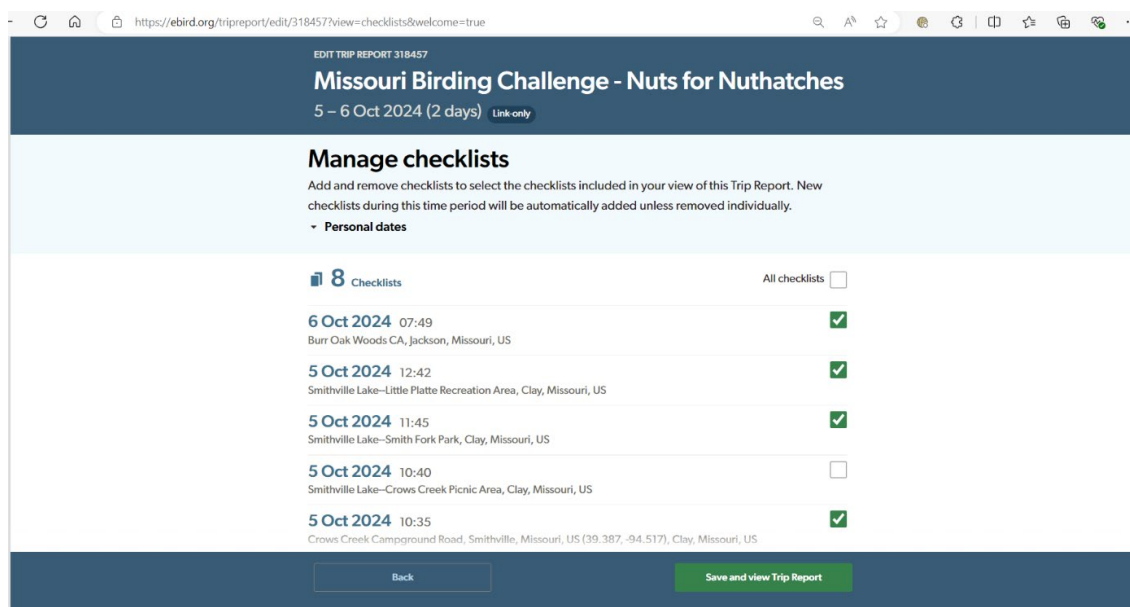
https://ebird.org/tripreport/edit/318457?view=checklists&welcome=true

EDIT TRIP REPORT 318457

Missouri Birding Challenge - Nuts for Nuthatches

5 – 6 Oct 2024 (2 days) Link-only

Manage checklists

Add and remove checklists to select the checklists included in your view of this Trip Report. New checklists during this time period will be automatically added unless removed individually.

Personal dates

8 Checklists

All checklists

6 Oct 2024 07:49
Burr Oak Woods CA, Jackson, Missouri, US

5 Oct 2024 12:42
Smithville Lake--Little Platte Recreation Area, Clay, Missouri, US

5 Oct 2024 11:45
Smithville Lake--Smith Fork Park, Clay, Missouri, US

5 Oct 2024 10:40
Smithville Lake--Crows Creek Picnic Area, Clay, Missouri, US

5 Oct 2024 10:35
Crows Creek Campground Road, Smithville, Missouri, US (39.387, -94.517), Clay, Missouri, US

Back

Save and view Trip Report